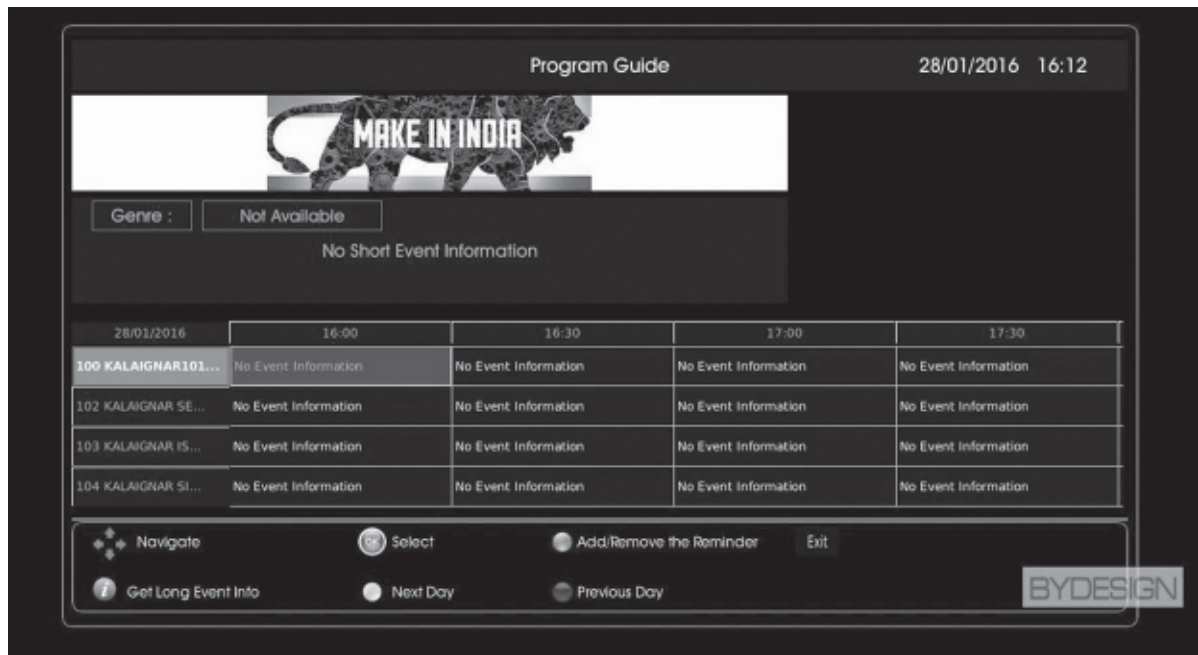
Program Guide 28/01/2016 16:12

MAKE IN INDIA

Genre : Not Available

No Short Event Information

| 28/01/2016 | 16:00 | 16:30 | 17:00 | 17:30 |
|---|---|---|---|---|
| 100 KALAIGNAR101... | No Event Information | No Event Information | No Event Information | No Event Information |
| 102 KALAIGNAR SE... | No Event Information | No Event Information | No Event Information | No Event Information |
| 103 KALAIGNAR IS... | No Event Information | No Event Information | No Event Information | No Event Information |
| 104 KALAIGNAR SI... | No Event Information | No Event Information | No Event Information | No Event Information |

Navigate
OK Select
Add/Remove the Reminder
Exit
Get Long Event Info
Next Day
Previous Day

BYDESIGN